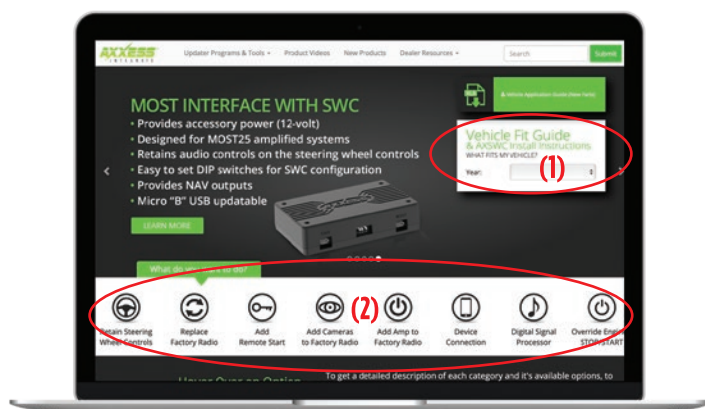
AXXESS INTEGRATE

Updater Programs & Tools ▾ Product Videos New Products Dealer Resources ▾

Search

Submit

MOST INTERFACE WITH SWC

• Provides accessory power (12-volt)
• Designed for MOST25 amplified systems
• Retains audio controls on the steering wheel controls
• Easy to set DIP switches for SWC configuration
• Provides NAV outputs
• Micro "B" USB updatable

LEARN MORE

Vehicle Application Guide (New Verb)

Vehicle Fit Guide
& AXSWC Install Instructions
WHAT FITS MY VEHICLE?

Year:

(1)

What do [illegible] to do?

(2)

Retain Steering Wheel Controls

Replace Factory Radio

Add Remote Start

Add Cameras to Factory Radio

Add Amp to Factory Radio

Device Connection

Digital Signal Processor

Override Engi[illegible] STOP/START

Hover Over an Option

To get a detailed description of each category and it's available options, to